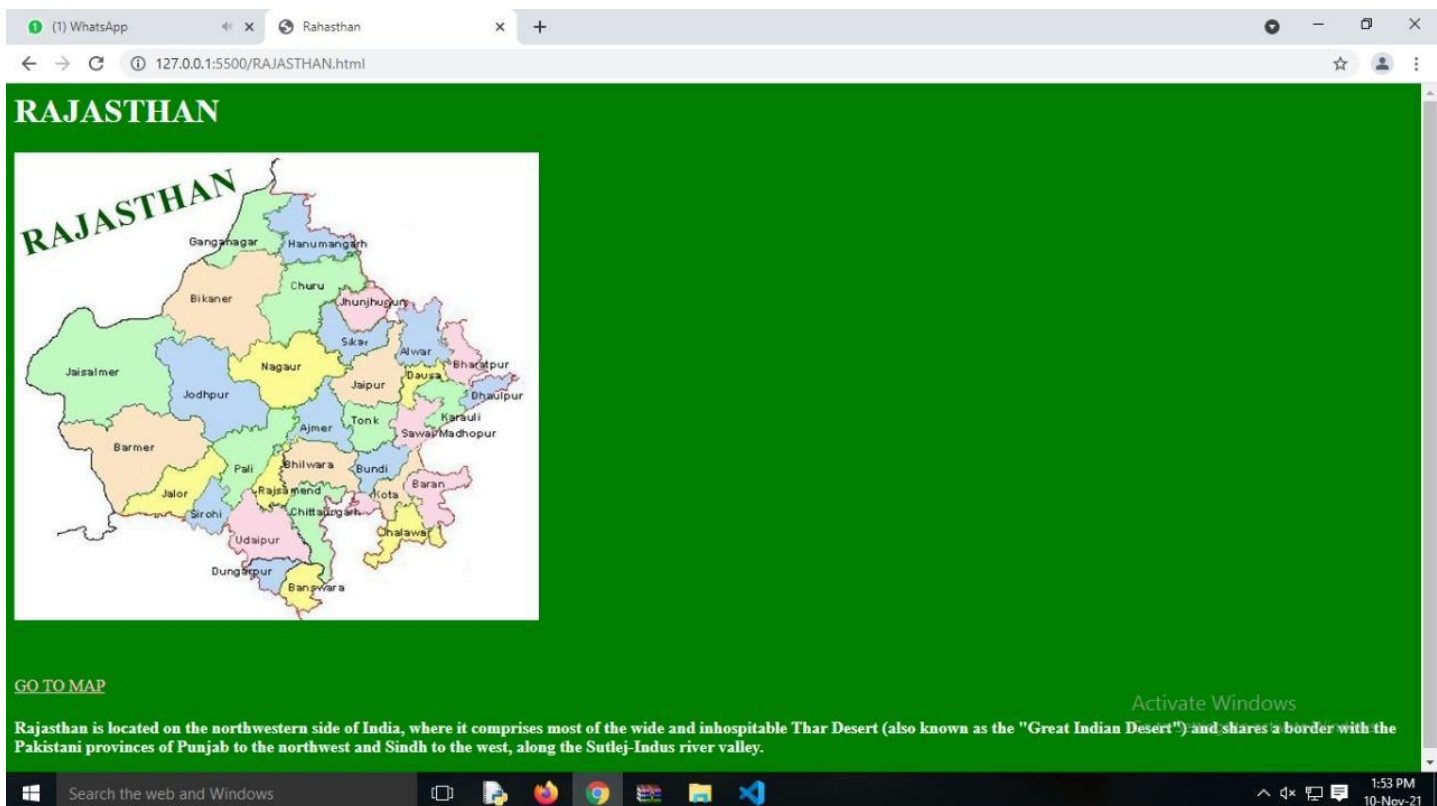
(1) WhatsApp
Rahasthan
127.0.0.1:5500/RAJASTHAN.html

RAJASTHAN

RAJASTHAN
Ganganagar
Hanumangarh
Bikaner
Churu
Jhunjhunu
Sikar
Alwar
Bharatpur
Jaisalmer
Nagaur
Dausa
Jaipur
Dhaulpur
Jodhpur
Karauli
Tonk
Ajmer
Sawai Madhopur
Barmer
Pali
Bhilwara
Bundi
Jalor
Rajsamand
Baran
Kota
Sirohi
Chittaurgarh
Jhalawar
Udaipur
Dungarpur
Banswara

GO TO MAP

Activate Windows

Rajasthan is located on the northwestern side of India, where it comprises most of the wide and inhospitable Thar Desert (also known as the "Great Indian Desert") and shares a border with the Pakistani provinces of Punjab to the northwest and Sindh to the west, along the Sutlej-Indus river valley.

Search the web and Windows
1:53 PM
10-Nov-21